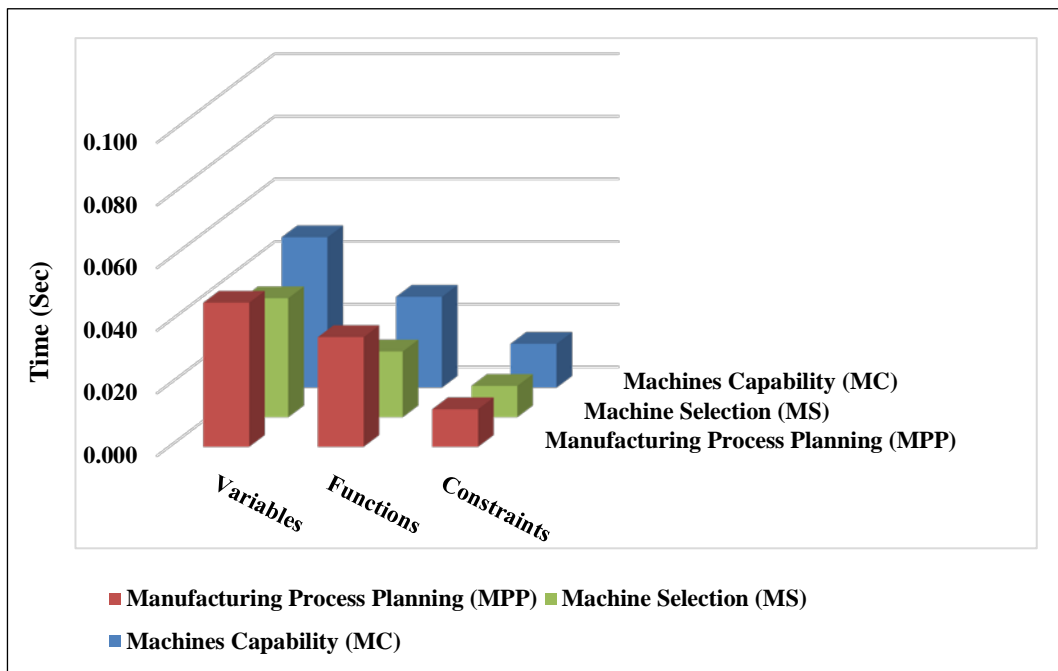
0.100
0.080
0.060
0.040
0.020
0.000

Time (Sec)

Machines Capability (MC)
Machine Selection (MS)
Manufacturing Process Planning (MPP)

Variables
Functions
Constraints

Manufacturing Process Planning (MPP)
Machine Selection (MS)
Machines Capability (MC)